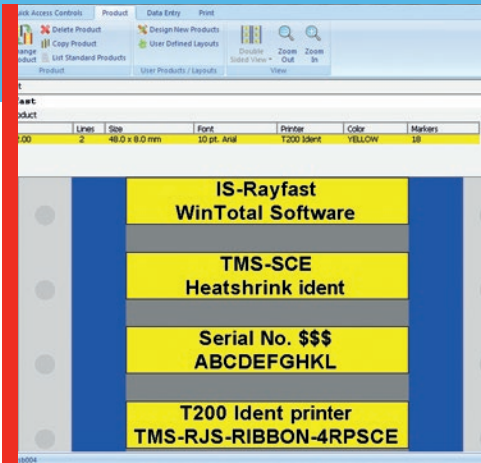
uick Access Controls Product Data Entry Print

hange roduct Delete Product Copy Product List Standard Products Product

Design New Products User Defined Layouts User Products / Layouts

Double Sided View Zoom Out Zoom In View

t
fast
oduct

| | Lines | Size | Font | Printer | Color | Markers |
|---|---|---|---|---|---|---|
| .00 | 2 | 48.0 x 8.0 mm | 10 pt. Arial | T200 Ident | YELLOW | 18 |

IS-Rayfast
WinTotal Software

TMS-SCE
Heatshrink ident

Serial No. $$$
ABCDEFGHKL

T200 Ident printer
TMS-RJS-RIBBON-4RPSCE

sb004